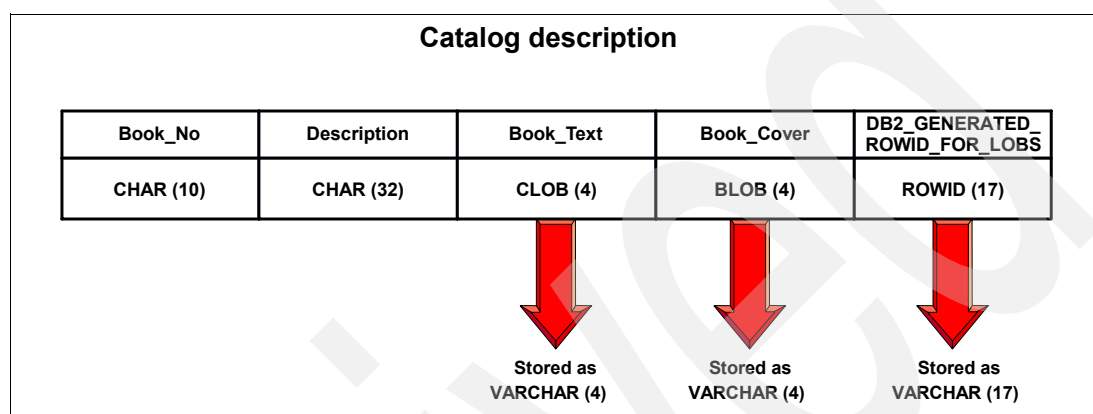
Catalog description

| Book_No | Description | Book_Text | Book_Cover | DB2_GENERATED_ ROWID_FOR_LOBS |
|---|---|---|---|---|
| CHAR (10) | CHAR (32) | CLOB (4) | BLOB (4) | ROWID (17) |

Stored as VARCHAR (4)

Stored as VARCHAR (4)

Stored as VARCHAR (17)